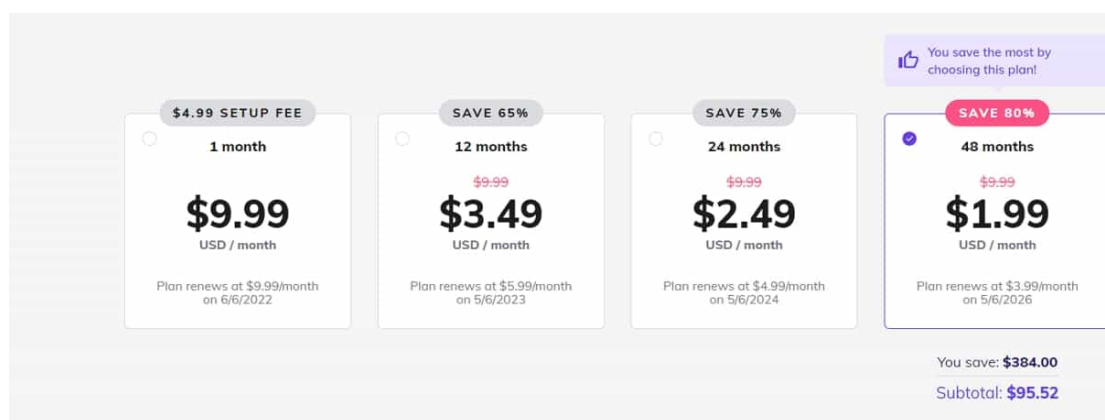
You save the most by choosing this plan!

$4.99 SETUP FEE
1 month
$9.99
USD / month
Plan renews at $9.99/month on 6/6/2022

SAVE 65%
12 months
$9.99
$3.49
USD / month
Plan renews at $5.99/month on 5/6/2023

SAVE 75%
24 months
$9.99
$2.49
USD / month
Plan renews at $4.99/month on 5/6/2024

SAVE 80%
48 months
$9.99
$1.99
USD / month
Plan renews at $3.99/month on 5/6/2026

You save: $384.00
Subtotal: $95.52